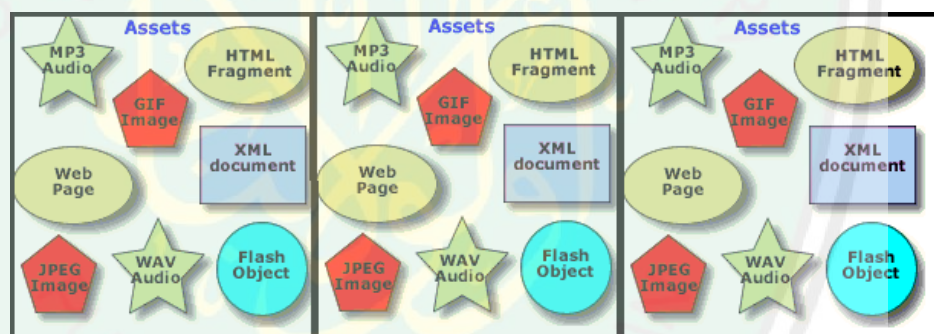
Assets
MP3 Audio
HTML Fragment
GIF Image
XML document
Web Page
JPEG Image
WAV Audio
Flash Object

Assets
MP3 Audio
HTML Fragment
GIF Image
XML document
Web Page
JPEG Image
WAV Audio
Flash Object

Assets
MP3 Audio
HTML Fragment
GIF Image
XML document
Web Page
JPEG Image
WAV Audio
Flash Object